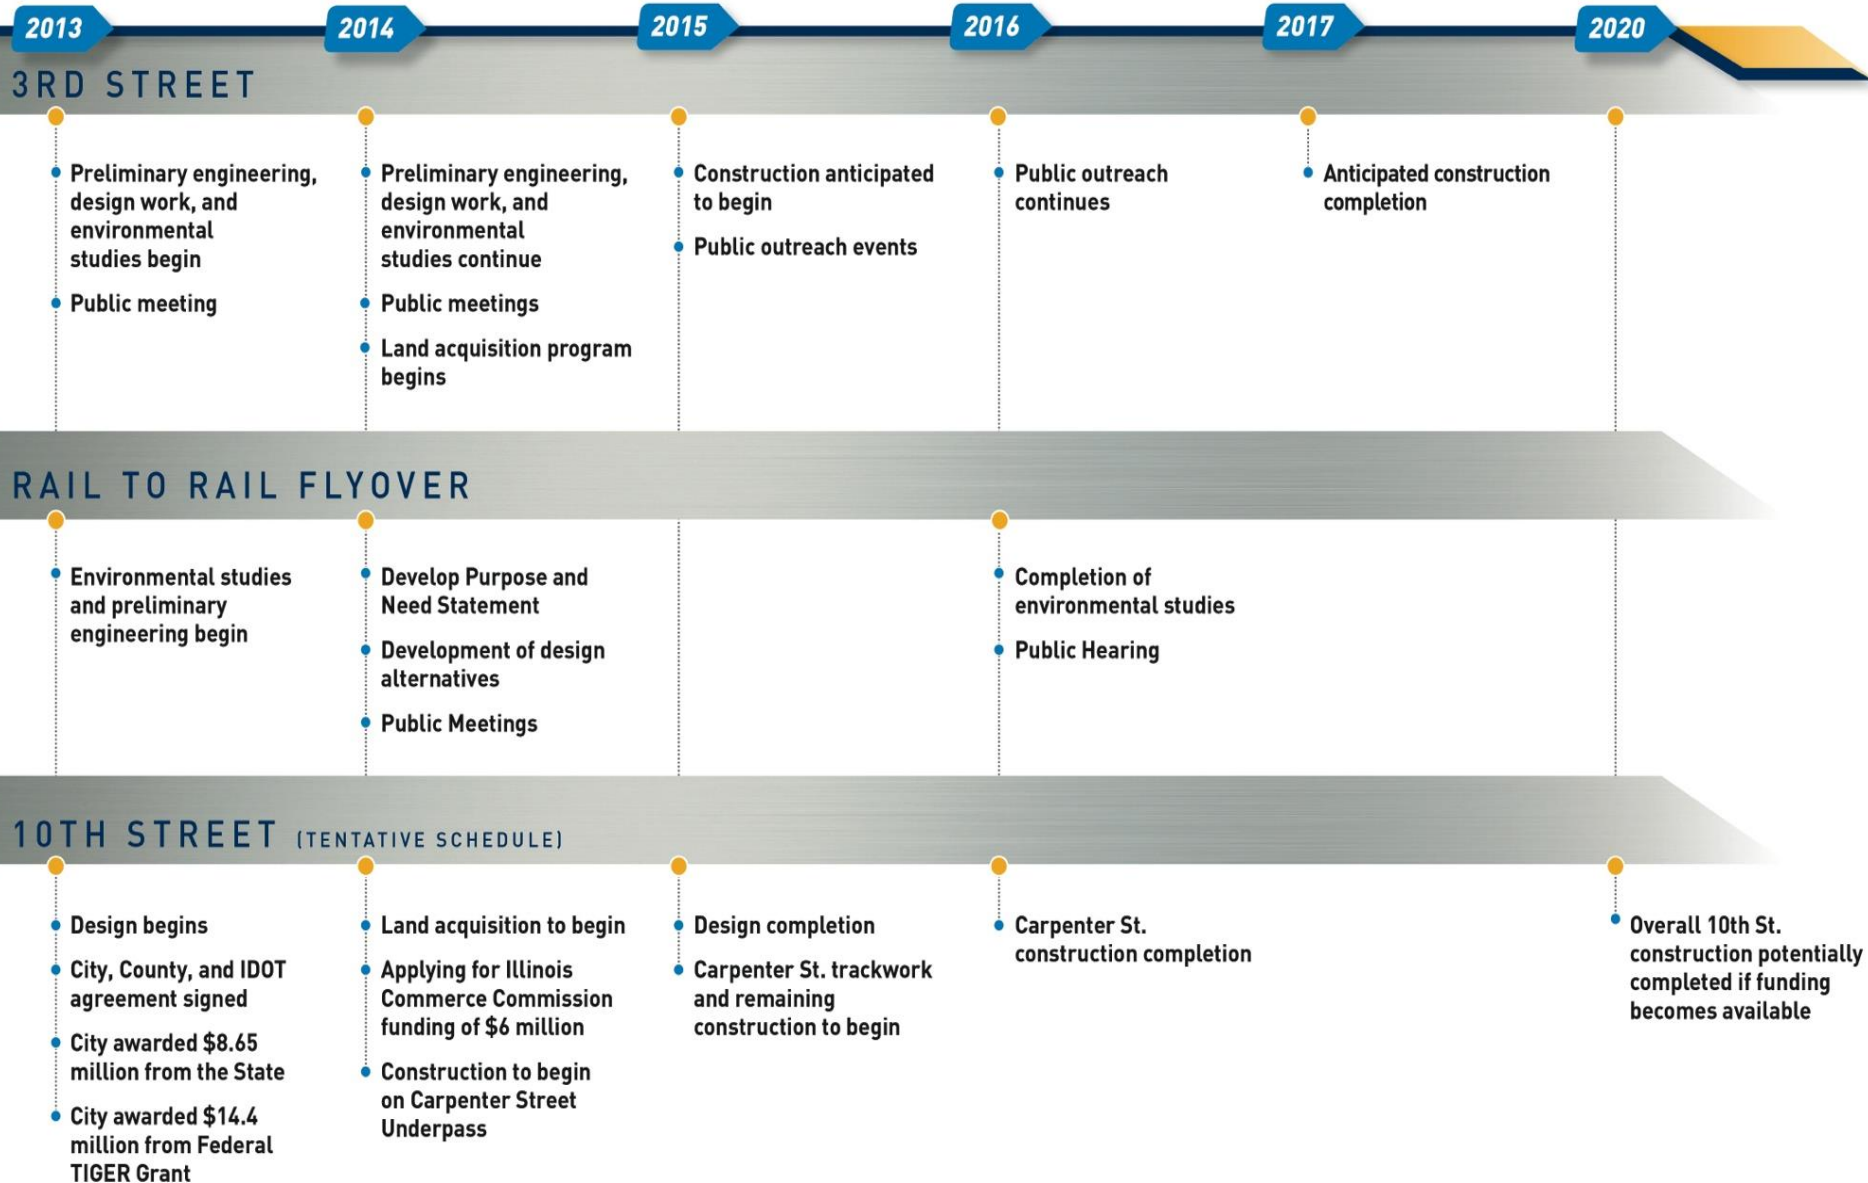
2013 2014 2015 2016 2017 2020

3RD STREET

2013
- Preliminary engineering, design work, and environmental studies begin
- Public meeting

2014
- Preliminary engineering, design work, and environmental studies continue
- Public meetings
- Land acquisition program begins

2015
- Construction anticipated to begin
- Public outreach events

2016
- Public outreach continues

2017
- Anticipated construction completion

RAIL TO RAIL FLYOVER

2013
- Environmental studies and preliminary engineering begin

2014
- Develop Purpose and Need Statement
- Development of design alternatives
- Public Meetings

2016
- Completion of environmental studies
- Public Hearing

10TH STREET (TENTATIVE SCHEDULE)

2013
- Design begins
- City, County, and IDOT agreement signed
- City awarded $8.65 million from the State
- City awarded $14.4 million from Federal TIGER Grant

2014
- Land acquisition to begin
- Applying for Illinois Commerce Commission funding of $6 million
- Construction to begin on Carpenter Street Underpass

2015
- Design completion
- Carpenter St. trackwork and remaining construction to begin

2016
- Carpenter St. construction completion

2020
- Overall 10th St. construction potentially completed if funding becomes available